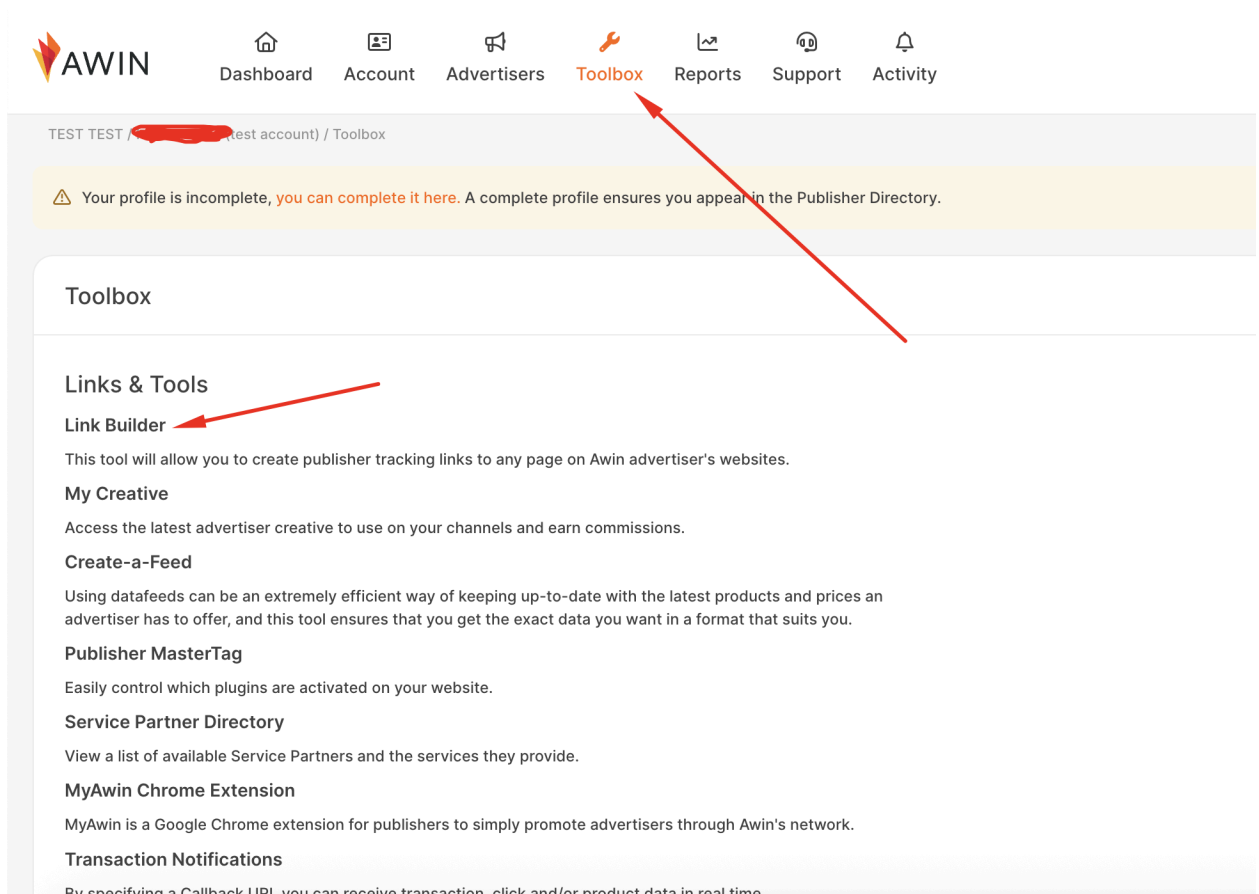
AWIN

Dashboard Account Advertisers Toolbox Reports Support Activity

TEST TEST / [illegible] (test account) / Toolbox

Your profile is incomplete, you can complete it here. A complete profile ensures you appear in the Publisher Directory.

Toolbox

Links & Tools

Link Builder

This tool will allow you to create publisher tracking links to any page on Awin advertiser's websites.

My Creative

Access the latest advertiser creative to use on your channels and earn commissions.

Create-a-Feed

Using datafeeds can be an extremely efficient way of keeping up-to-date with the latest products and prices an advertiser has to offer, and this tool ensures that you get the exact data you want in a format that suits you.

Publisher MasterTag

Easily control which plugins are activated on your website.

Service Partner Directory

View a list of available Service Partners and the services they provide.

MyAwin Chrome Extension

MyAwin is a Google Chrome extension for publishers to simply promote advertisers through Awin's network.

Transaction Notifications

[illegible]